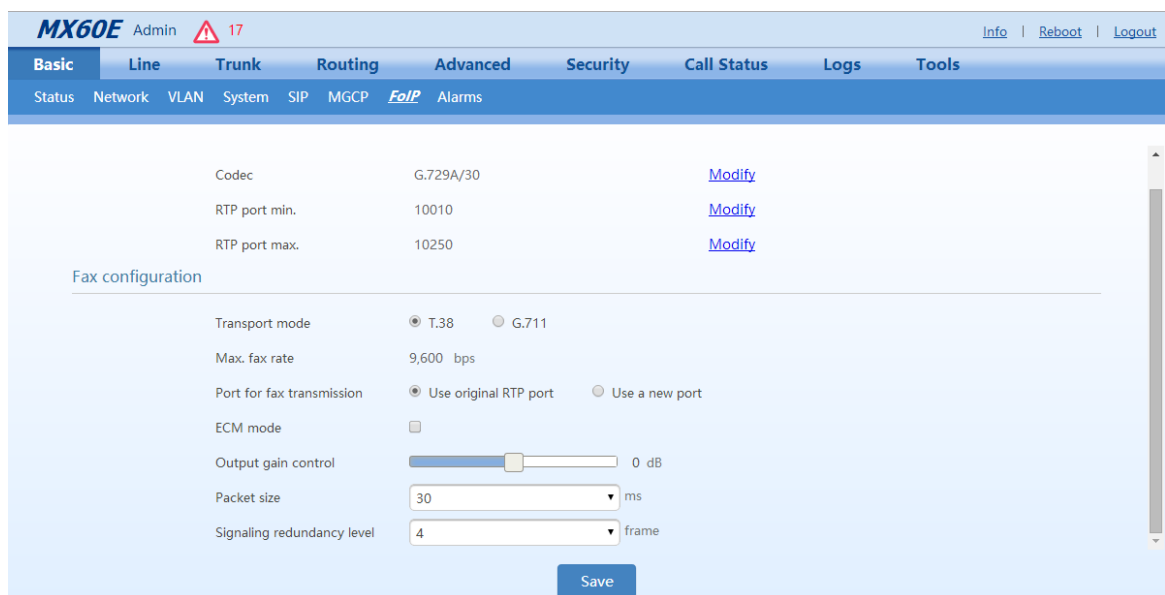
MX60E Admin 17

Info | Reboot | Logout

Basic Line Trunk Routing Advanced Security Call Status Logs Tools

Status Network VLAN System SIP MGCP FoIP Alarms

Codec G.729A/30 Modify
RTP port min. 10010 Modify
RTP port max. 10250 Modify

Fax configuration

Transport mode T.38 G.711
Max. fax rate 9,600 bps
Port for fax transmission Use original RTP port Use a new port
ECM mode
Output gain control 0 dB
Packet size 30 ms
Signaling redundancy level 4 frame

Save